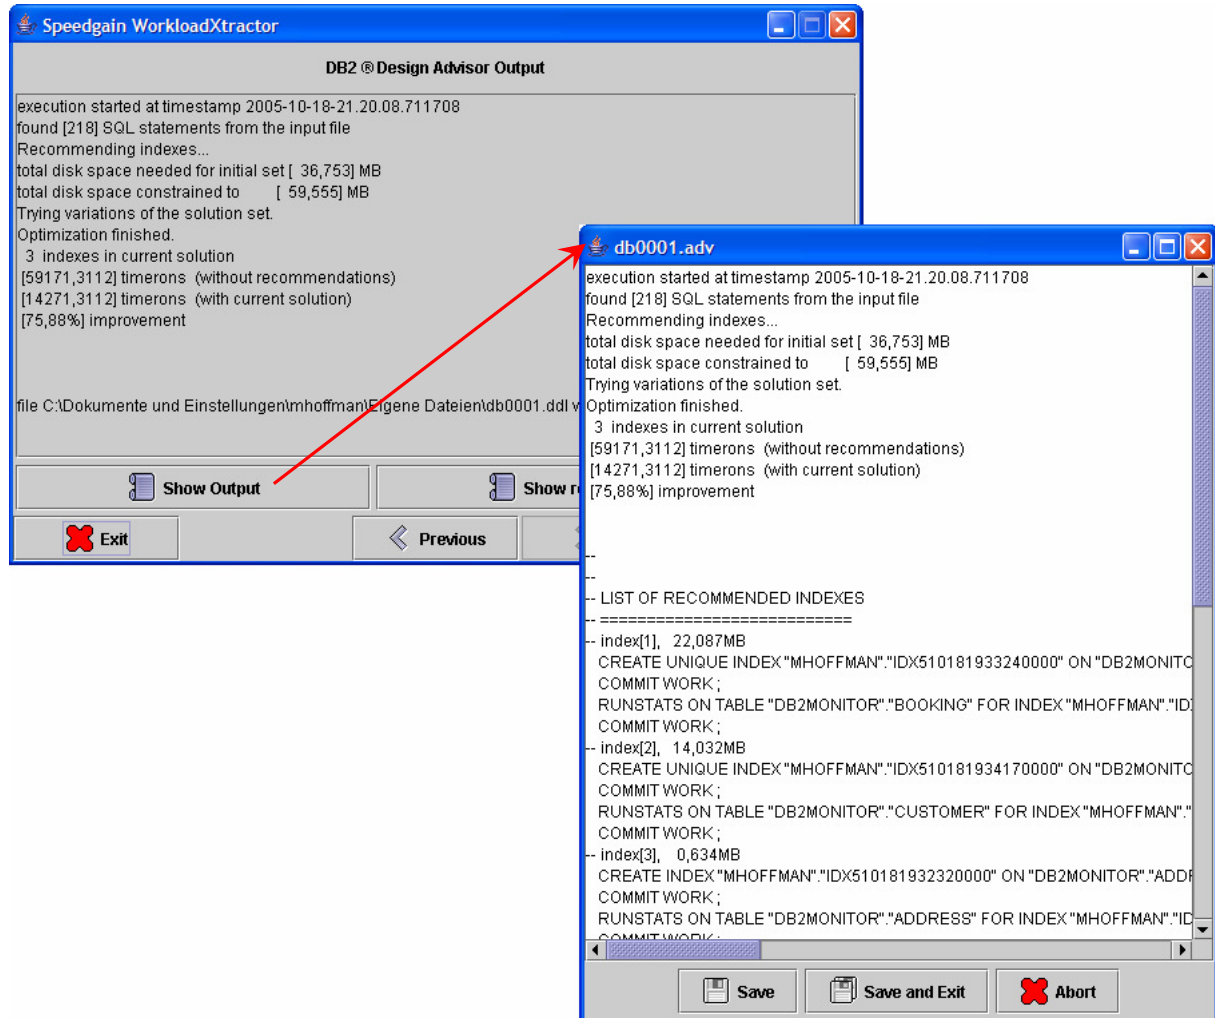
Speedgain WorkloadXtractor

DB2 ® Design Advisor Output

execution started at timestamp 2005-10-18-21.20.08.711708
found [218] SQL statements from the input file
Recommending indexes...
total disk space needed for initial set [ 36,753] MB
total disk space constrained to [ 59,555] MB
Trying variations of the solution set.
Optimization finished.
3 indexes in current solution
[59171,3112] timerons (without recommendations)
[14271,3112] timerons (with current solution)
[75,88%] improvement

file C:\Dokumente und Einstellungen\mhoffman\Eigene Dateien\db0001.ddl w

Show Output

Show r

Exit

Previous

db0001.adv

execution started at timestamp 2005-10-18-21.20.08.711708
found [218] SQL statements from the input file
Recommending indexes...
total disk space needed for initial set [ 36,753] MB
total disk space constrained to [ 59,555] MB
Trying variations of the solution set.
Optimization finished.
3 indexes in current solution
[59171,3112] timerons (without recommendations)
[14271,3112] timerons (with current solution)
[75,88%] improvement

--
--
-- LIST OF RECOMMENDED INDEXES
-- ===========================
-- index[1], 22,087MB
CREATE UNIQUE INDEX "MHOFFMAN"."IDX510181933240000" ON "DB2MONITC
COMMIT WORK ;
RUNSTATS ON TABLE "DB2MONITOR"."BOOKING" FOR INDEX "MHOFFMAN"."ID
COMMIT WORK ;
-- index[2], 14,032MB
CREATE UNIQUE INDEX "MHOFFMAN"."IDX510181934170000" ON "DB2MONITC
COMMIT WORK ;
RUNSTATS ON TABLE "DB2MONITOR"."CUSTOMER" FOR INDEX "MHOFFMAN"."
COMMIT WORK ;
-- index[3], 0,634MB
CREATE INDEX "MHOFFMAN"."IDX510181932320000" ON "DB2MONITOR"."ADDF
COMMIT WORK ;
RUNSTATS ON TABLE "DB2MONITOR"."ADDRESS" FOR INDEX "MHOFFMAN"."ID
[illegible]

Save

Save and Exit

Abort